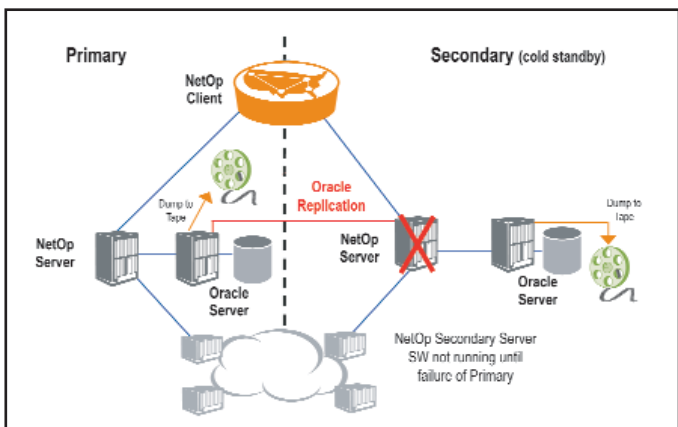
Primary

Secondary (cold standby)

NetOp Client

Dump to Tape

Oracle Replication

Dump to Tape

NetOp Server

NetOp Server

Oracle Server

Oracle Server

NetOp Secondary Server SW not running until failure of Primary